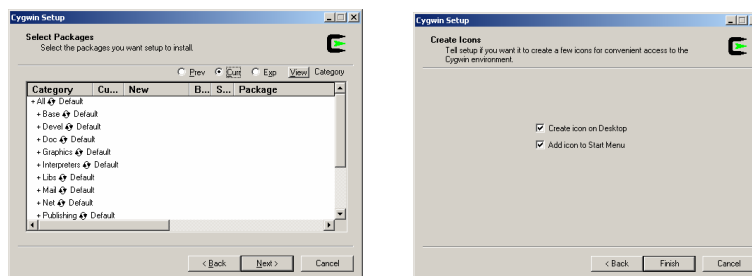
Cygwin Setup

Select Packages
Select the packages you want setup to install.

Prev Curr Exp View Category

| Category | Cu... | New | B... | S... | Package |
|---|---|---|---|---|---|
| + All Default | | | | | |
| + Base Default | | | | | |
| + Devel Default | | | | | |
| + Doc Default | | | | | |
| + Graphics Default | | | | | |
| + Interpreters Default | | | | | |
| + Libs Default | | | | | |
| + Mail Default | | | | | |
| + Net Default | | | | | |
| + Publishing Default | | | | | |

< Back Next > Cancel

Cygwin Setup

Create Icons
Tell setup if you want it to create a few icons for convenient access to the Cygwin environment.

Create icon on Desktop
Add icon to Start Menu

< Back Finish Cancel